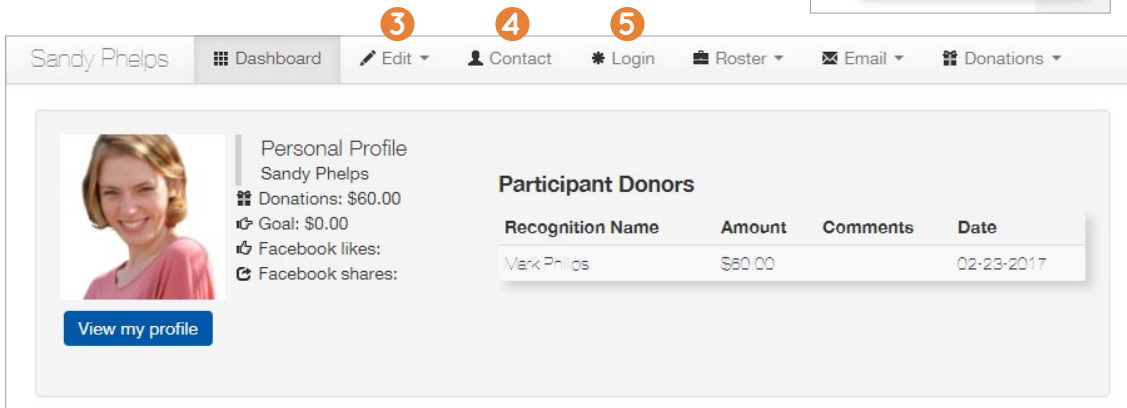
3 4 5

Sandy Phelps Dashboard Edit Contact Login Roster Email Donations

Personal Profile
Sandy Phelps
Donations: $60.00
Goal: $0.00
Facebook likes:
Facebook shares:

View my profile

Participant Donors

| Recognition Name | Amount | Comments | Date |
|---|---|---|---|
| Mark Philips | $60.00 | | 02-23-2017 |